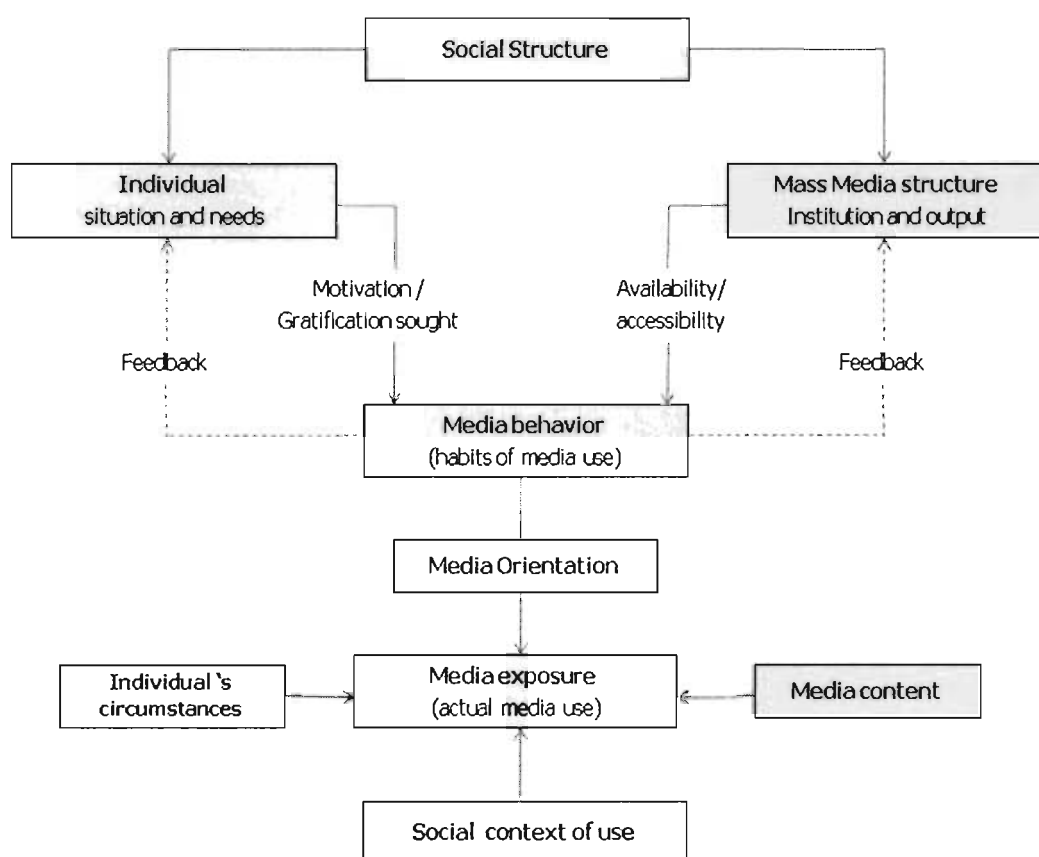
Social Structure

Individual
situation and needs

Mass Media structure
Institution and output

Motivation /
Gratification sought

Availability/
accessibility

Feedback

Feedback

Media behavior
(habits of media use)

Media Orientation

Individual 's
circumstances

Media exposure
(actual media use)

Media content

Social context of use